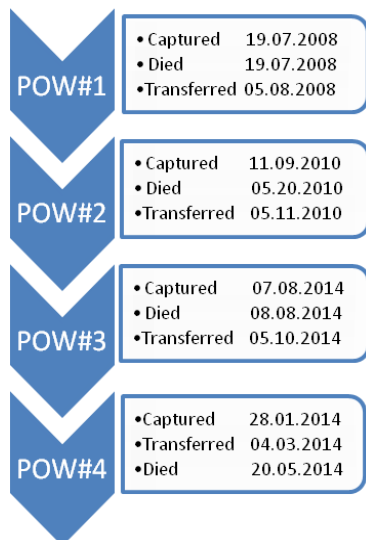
POW#1

• Captured 19.07.2008
• Died 19.07.2008
•Transferred 05.08.2008

POW#2

• Captured 11.09.2010
• Died 05.20.2010
•Transferred 05.11.2010

POW#3

• Captured 07.08.2014
• Died 08.08.2014
•Transferred 05.10.2014

POW#4

•Captured 28.01.2014
•Transferred 04.03.2014
•Died 20.05.2014